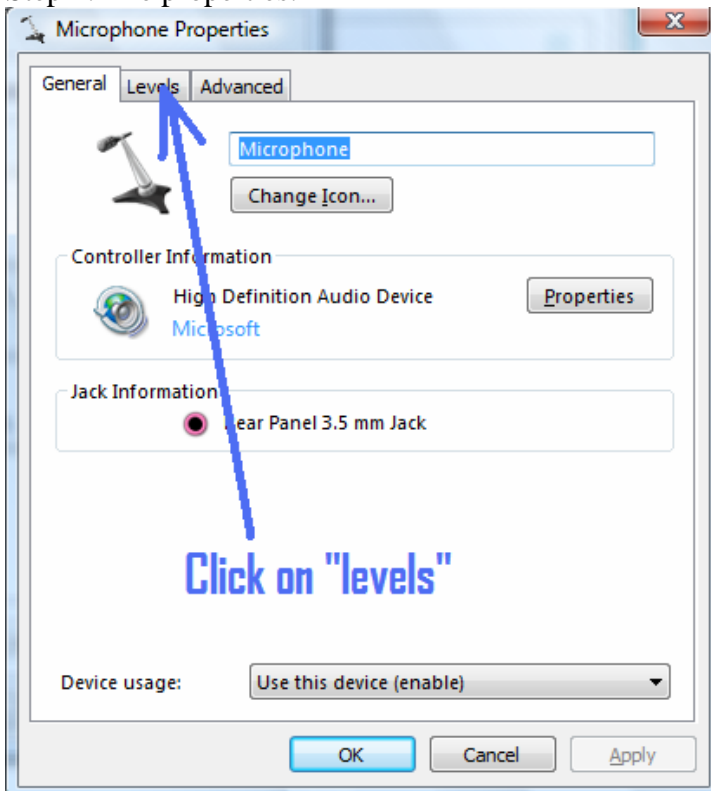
Microphone Properties

General | Levels | Advanced

Microphone

Change Icon...

Controller Information

High Definition Audio Device

Microsoft

Properties

Jack Information

Rear Panel 3.5 mm Jack

Click on "levels"

Device usage:

Use this device (enable)

OK

Cancel

Apply